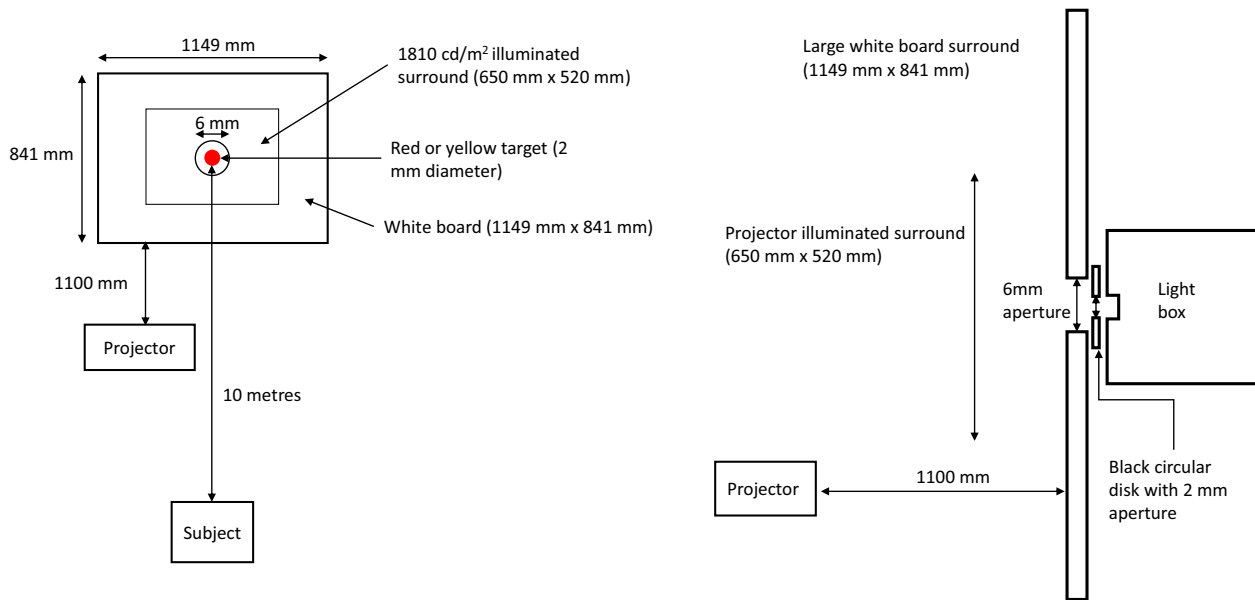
1149 mm

841 mm

6 mm

1810 cd/m$^2$ illuminated surround (650 mm x 520 mm)

Red or yellow target (2 mm diameter)

White board (1149 mm x 841 mm)

1100 mm

Projector

10 metres

Subject

Large white board surround (1149 mm x 841 mm)

Projector illuminated surround (650 mm x 520 mm)

6mm aperture

Light box

Black circular disk with 2 mm aperture

Projector

1100 mm